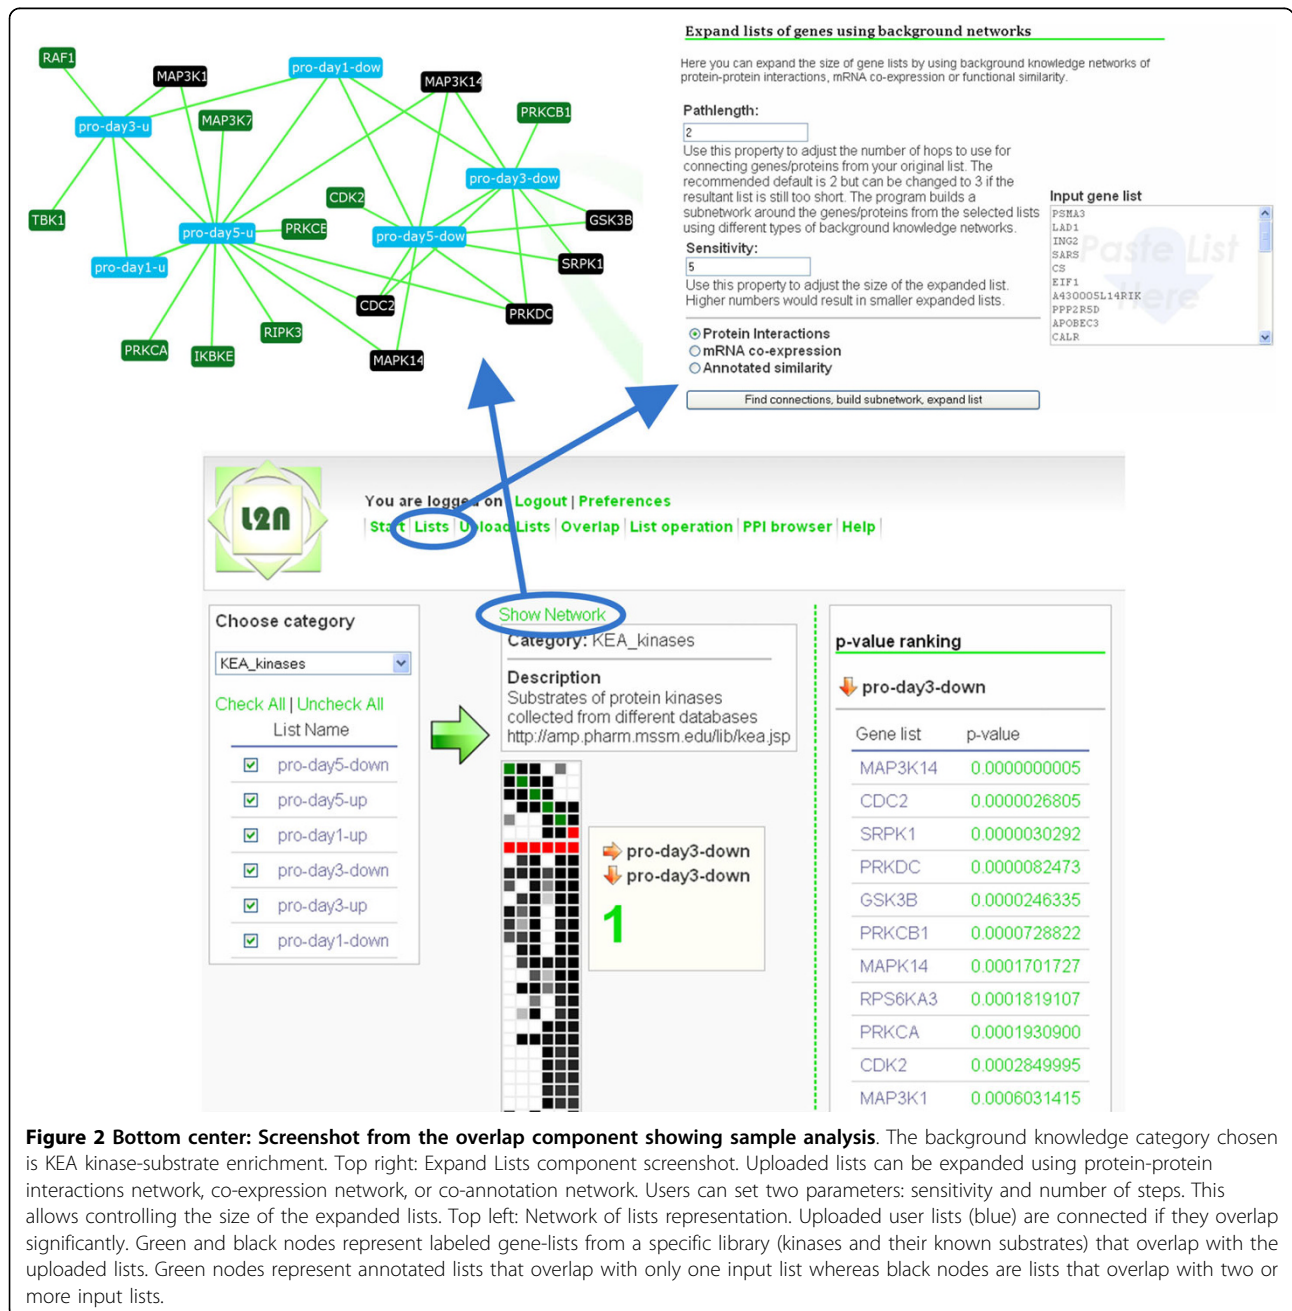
RAF1
MAP3K1
pro-day1-dow
MAP3K14
pro-day3-u
MAP3K7
PRKCB1
pro-day3-dow
CDK2
TBK1
pro-day5-u
PRKCE
pro-day5-dow
GSK3B
pro-day1-u
SRPK1
CDC2
PRKDC
RIPK3
PRKCA
IKBKE
MAPK14

Expand lists of genes using background networks

Here you can expand the size of gene lists by using background knowledge networks of protein-protein interactions, mRNA co-expression or functional similarity.

Pathlength:
2
Use this property to adjust the number of hops to use for connecting genes/proteins from your original list. The recommended default is 2 but can be changed to 3 if the resultant list is still too short. The program builds a subnetwork around the genes/proteins from the selected lists using different types of background knowledge networks.

Sensitivity:
5
Use this property to adjust the size of the expanded list. Higher numbers would result in smaller expanded lists.

Input gene list
PSMA3
LAD1
ING2
SARS
CS
EIF1
A430005L14RIK
PPP2R5D
APOBEC3
CALR
Paste List Here

Protein Interactions
mRNA co-expression
Annotated similarity

Find connections, build subnetwork, expand list

L2N
You are logged on | Logout | Preferences
Start | Lists | Upload Lists | Overlap | List operation | PPI browser | Help

Choose category
KEA_kinases
Check All | Uncheck All
List Name
pro-day5-down
pro-day5-up
pro-day1-up
pro-day3-down
pro-day3-up
pro-day1-down

Show Network
Category: KEA_kinases
Description
Substrates of protein kinases collected from different databases
http://amp.pharm.mssm.edu/lib/kea.jsp

pro-day3-down
pro-day3-down
1

p-value ranking
pro-day3-down

| Gene list | p-value |
|---|---|
| MAP3K14 | 0.0000000005 |
| CDC2 | 0.0000026805 |
| SRPK1 | 0.0000030292 |
| PRKDC | 0.0000082473 |
| GSK3B | 0.0000246335 |
| PRKCB1 | 0.0000728822 |
| MAPK14 | 0.0001701727 |
| RPS6KA3 | 0.0001819107 |
| PRKCA | 0.0001930900 |
| CDK2 | 0.0002849995 |
| MAP3K1 | 0.0006031415 |

**Figure 2 Bottom center: Screenshot from the overlap component showing sample analysis**. The background knowledge category chosen is KEA kinase-substrate enrichment. Top right: Expand Lists component screenshot. Uploaded lists can be expanded using protein-protein interactions network, co-expression network, or co-annotation network. Users can set two parameters: sensitivity and number of steps. This allows controlling the size of the expanded lists. Top left: Network of lists representation. Uploaded user lists (blue) are connected if they overlap significantly. Green and black nodes represent labeled gene-lists from a specific library (kinases and their known substrates) that overlap with the uploaded lists. Green nodes represent annotated lists that overlap with only one input list whereas black nodes are lists that overlap with two or more input lists.